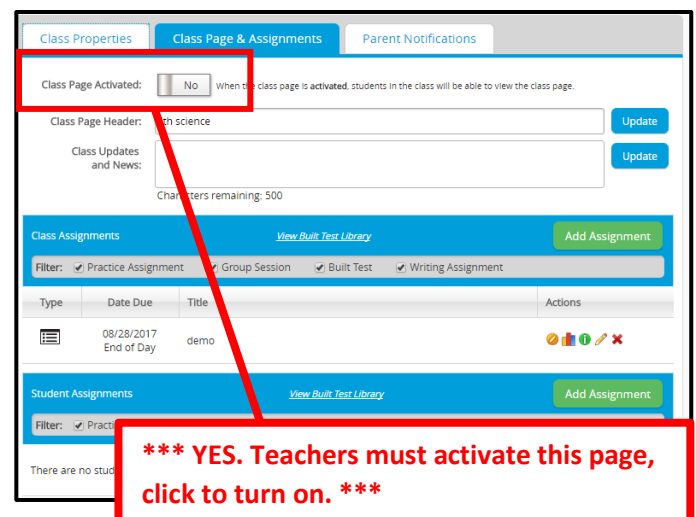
Class Properties | Class Page & Assignments | Parent Notifications

Class Page Activated: No When the class page is activated, students in the class will be able to view the class page.

Class Page Header: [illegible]th science Update

Class Updates and News: Update

Characters remaining: 500

Class Assignments View Built Test Library Add Assignment

Filter: Practice Assignment Group Session Built Test Writing Assignment

| Type | Date Due | Title | Actions |
|---|---|---|---|
| | 08/28/2017 End of Day | demo | |

Student Assignments View Built Test Library Add Assignment

Filter: Practi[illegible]

There are no stud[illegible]

*** YES. Teachers must activate this page, click to turn on. ***